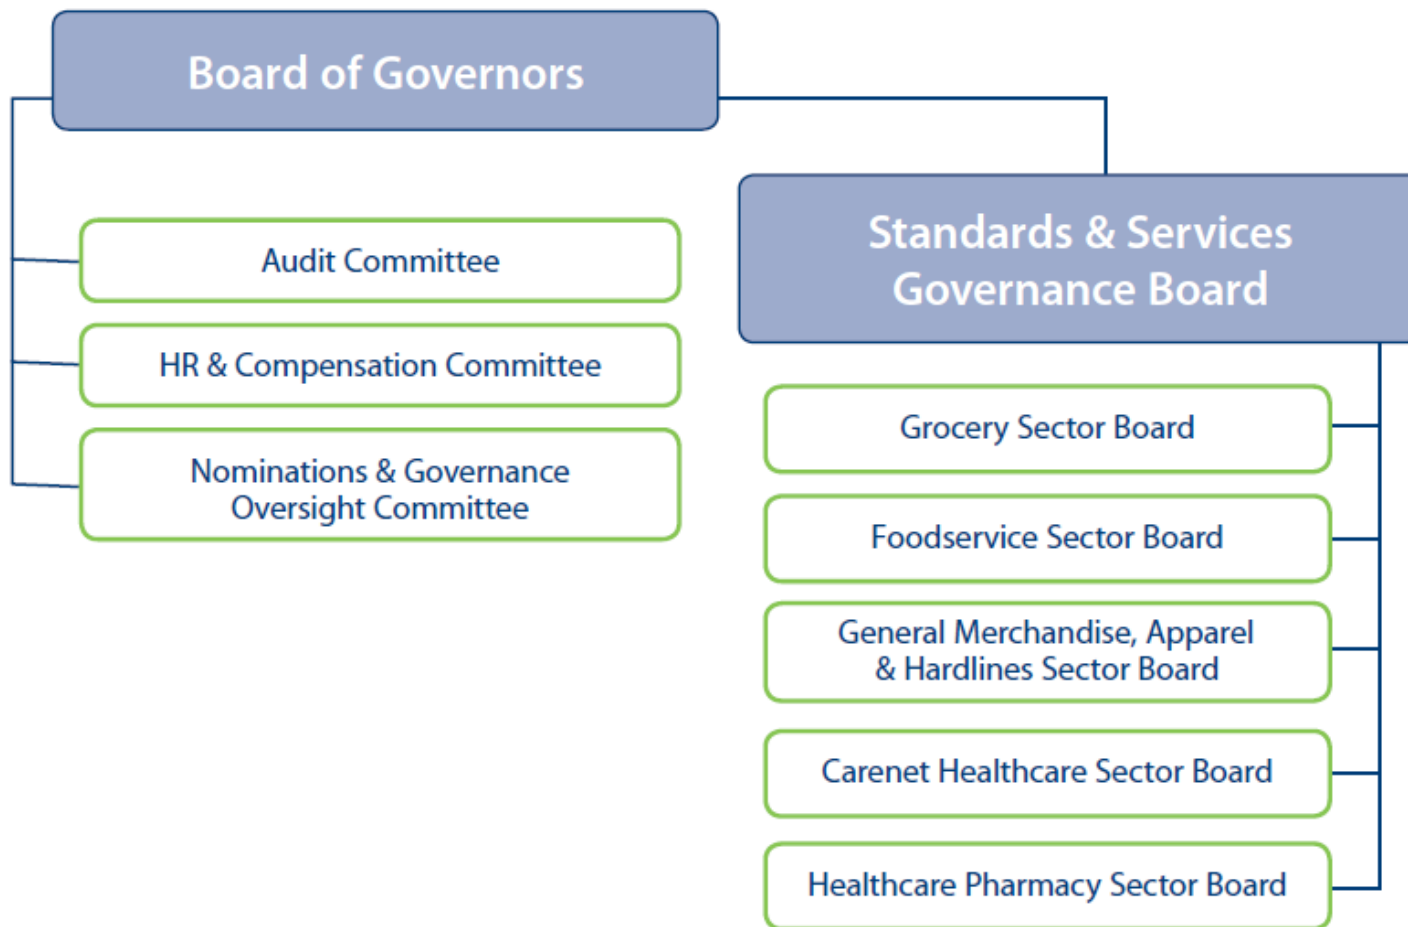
Board of Governors

Audit Committee

HR & Compensation Committee

Nominations & Governance Oversight Committee

Standards & Services Governance Board

Grocery Sector Board

Foodservice Sector Board

General Merchandise, Apparel & Hardlines Sector Board

Carenet Healthcare Sector Board

Healthcare Pharmacy Sector Board